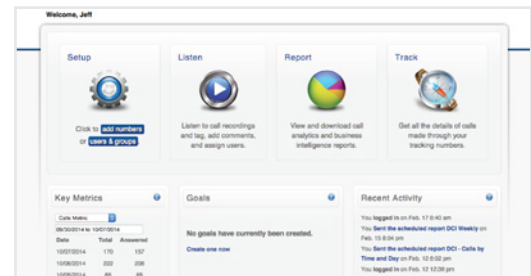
Welcome, Jeff

Setup

Click to add numbers or users & groups

Listen

Listen to call recordings and tag, add comments, and assign users.

Report

View and download call analytics and business intelligence reports.

Track

Get all the details of calls made through your tracking numbers.

Key Metrics

Calls Metric

09/30/2014 to 10/07/2014

| Date | Total | Answered |
|---|---|---|
| 10/07/2014 | 170 | 157 |
| 10/06/2014 | 222 | 208 |
| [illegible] | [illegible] | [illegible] |

Goals

No goals have currently been created.

Create one now

Recent Activity

You logged in on Feb. 17 8:40 am

You Sent the scheduled report DCI Weekly on Feb. 15 8:04 pm

You Sent the scheduled report DCI - Calls by Time and Day on Feb. 12 8:02 pm

You logged in on Feb. 12 12:38 pm